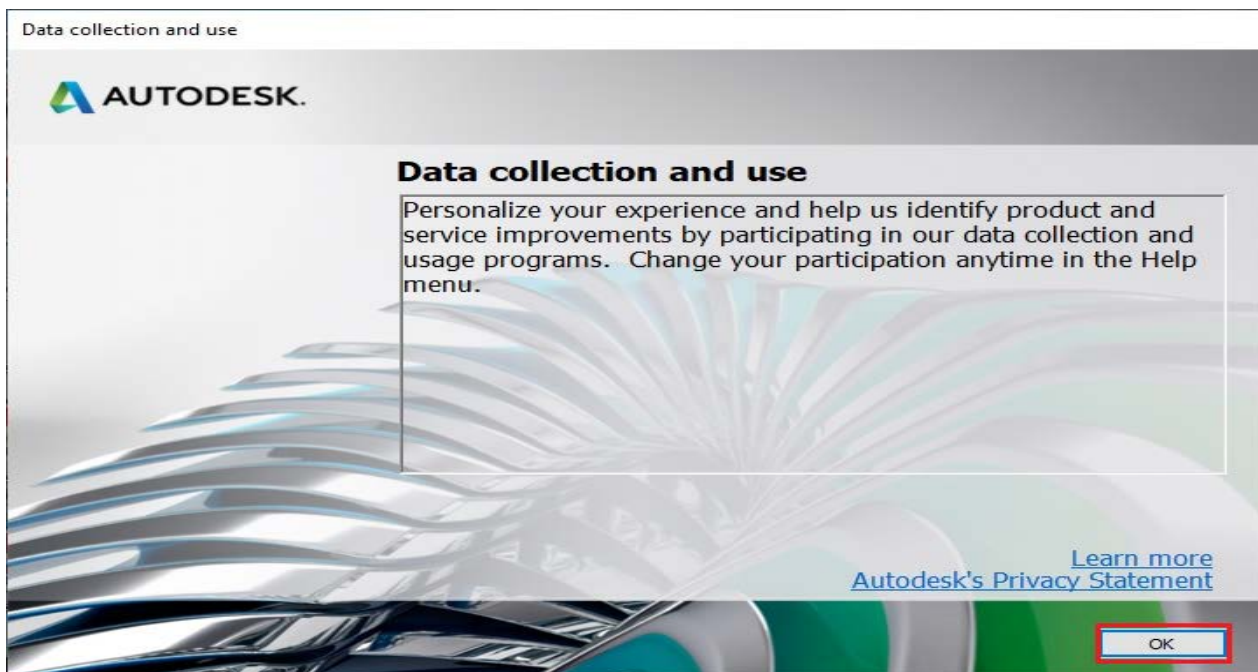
Data collection and use

AUTODESK.

Data collection and use

Personalize your experience and help us identify product and service improvements by participating in our data collection and usage programs.  Change your participation anytime in the Help menu.

Learn more
Autodesk's Privacy Statement

OK